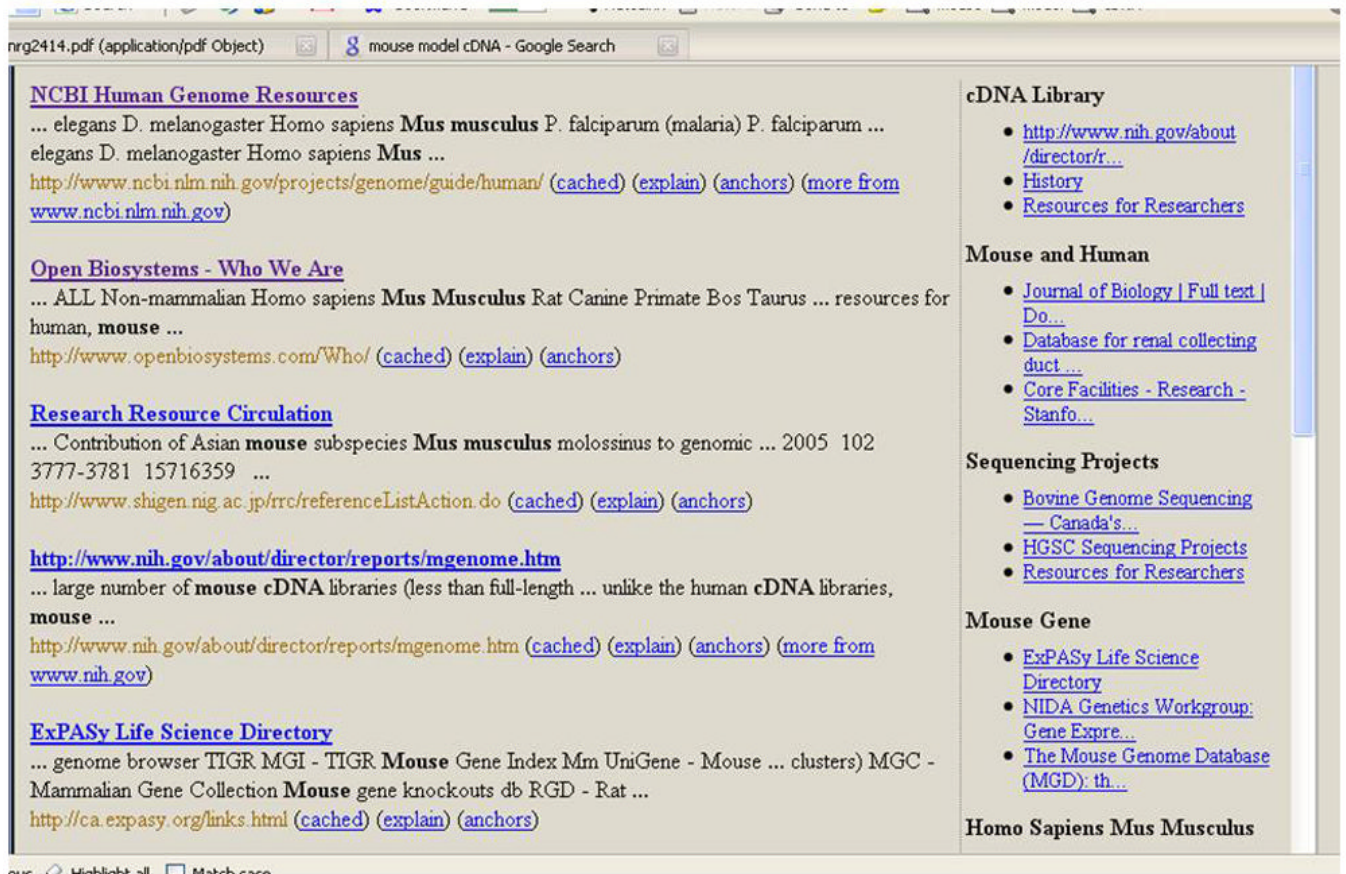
nrg2414.pdf (application/pdf Object)

mouse model cDNA - Google Search

NCBI Human Genome Resources
... elegans D. melanogaster Homo sapiens **Mus musculus** P. falciparum (malaria) P. falciparum ... elegans D. melanogaster Homo sapiens **Mus** ...
http://www.ncbi.nlm.nih.gov/projects/genome/guide/human/ (cached) (explain) (anchors) (more from www.ncbi.nlm.nih.gov)

Open Biosystems - Who We Are
... ALL Non-mammalian Homo sapiens **Mus Musculus** Rat Canine Primate Bos Taurus ... resources for human, **mouse** ...
http://www.openbiosystems.com/Who/ (cached) (explain) (anchors)

Research Resource Circulation
... Contribution of Asian **mouse** subspecies **Mus musculus** molossinus to genomic ... 2005 102 3777-3781 15716359 ...
http://www.shigen.nig.ac.jp/rrc/referenceListAction.do (cached) (explain) (anchors)

http://www.nih.gov/about/director/reports/mgenome.htm
... large number of **mouse cDNA** libraries (less than full-length ... unlike the human **cDNA** libraries, **mouse** ...
http://www.nih.gov/about/director/reports/mgenome.htm (cached) (explain) (anchors) (more from www.nih.gov)

ExPASy Life Science Directory
... genome browser TIGR MGI - TIGR **Mouse** Gene Index Mm UniGene - Mouse ... clusters) MGC - Mammalian Gene Collection **Mouse** gene knockouts db RGD - Rat ...
http://ca.expasy.org/links.html (cached) (explain) (anchors)

cDNA Library
- http://www.nih.gov/about/director/r...
- History
- Resources for Researchers

Mouse and Human
- Journal of Biology | Full text | Do...
- Database for renal collecting duct ...
- Core Facilities - Research - Stanfo...

Sequencing Projects
- Bovine Genome Sequencing — Canada's...
- HGSC Sequencing Projects
- Resources for Researchers

Mouse Gene
- ExPASy Life Science Directory
- NIDA Genetics Workgroup: Gene Expre...
- The Mouse Genome Database (MGD): th...

Homo Sapiens Mus Musculus

Highlight all   Match case